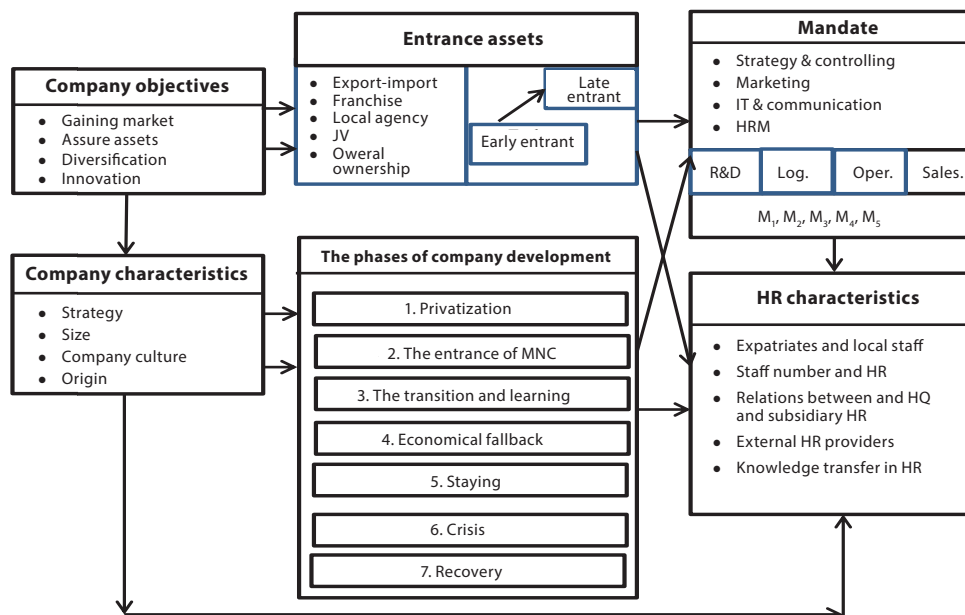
Company objectives

- Gaining market
- Assure assets
- Diversification
- Innovation

Entrance assets

- Export-import
- Franchise
- Local agency
- JV
- Oweral ownership

Late entrant

Early entrant

Mandate

- Strategy & controlling
- Marketing
- IT & communication
- HRM

R&D

Log.

Oper.

Sales.

$M_1$, $M_2$, $M_3$, $M_4$, $M_5$

Company characteristics

- Strategy
- Size
- Company culture
- Origin

The phases of company development

1. Privatization

2. The entrance of MNC

3. The transition and learning

4. Economical fallback

5. Staying

6. Crisis

7. Recovery

HR characteristics

- Expatriates and local staff
- Staff number and HR
- Relations between and HQ and subsidiary HR
- External HR providers
- Knowledge transfer in HR